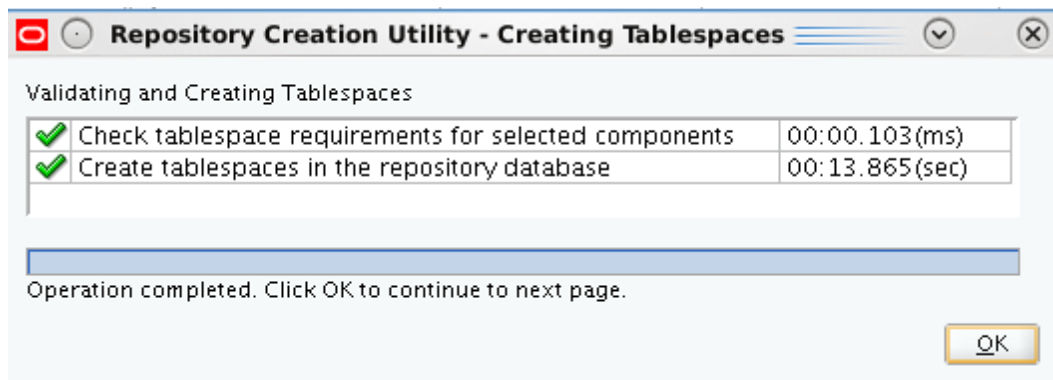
Repository Creation Utility - Creating Tablespaces

Validating and Creating Tablespaces

| Check tablespace requirements for selected components | 00:00.103(ms) |
|---|---|
| Create tablespaces in the repository database | 00:13.865(sec) |

Operation completed. Click OK to continue to next page.

OK